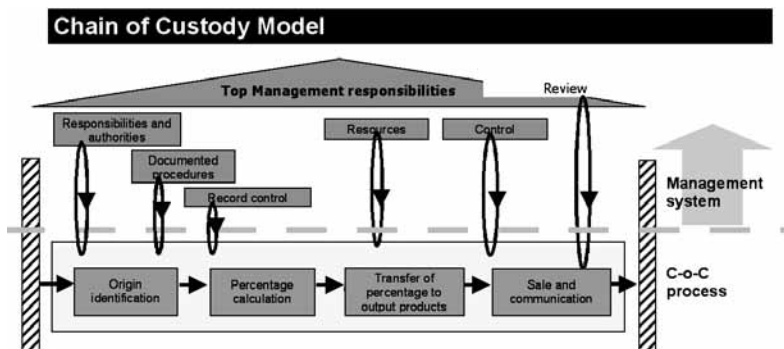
Chain of Custody Model

Top Management responsibilities

Review

Responsibilities and authorities

Documented procedures

Record control

Resources

Control

Management system

Origin identification

Percentage calculation

Transfer of percentage to output products

Sale and communication

C-o-C process